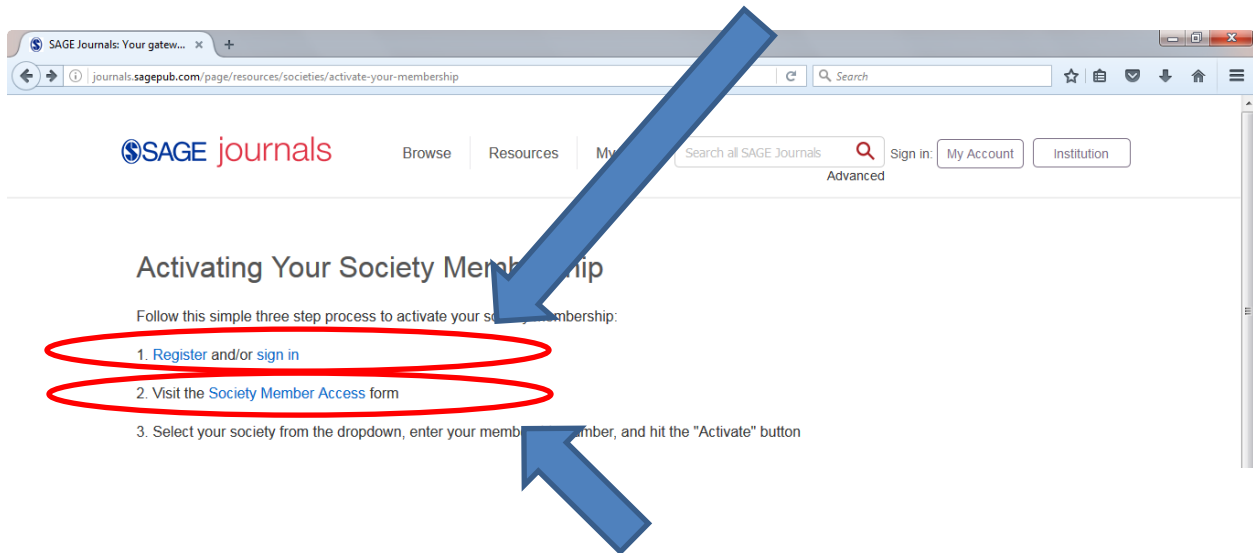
SAGE Journals: Your gatew... ×

journals.sagepub.com/page/resources/societies/activate-your-membership

Search

SAGE journals

Browse

Resources

My

Search all SAGE Journals

Advanced

Sign in:

My Account

Institution

Activating Your Society Memb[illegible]hip

Follow this simple three step process to activate your so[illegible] membership:

1. Register and/or sign in

2. Visit the Society Member Access form

3. Select your society from the dropdown, enter your memb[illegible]mber, and hit the "Activate" button